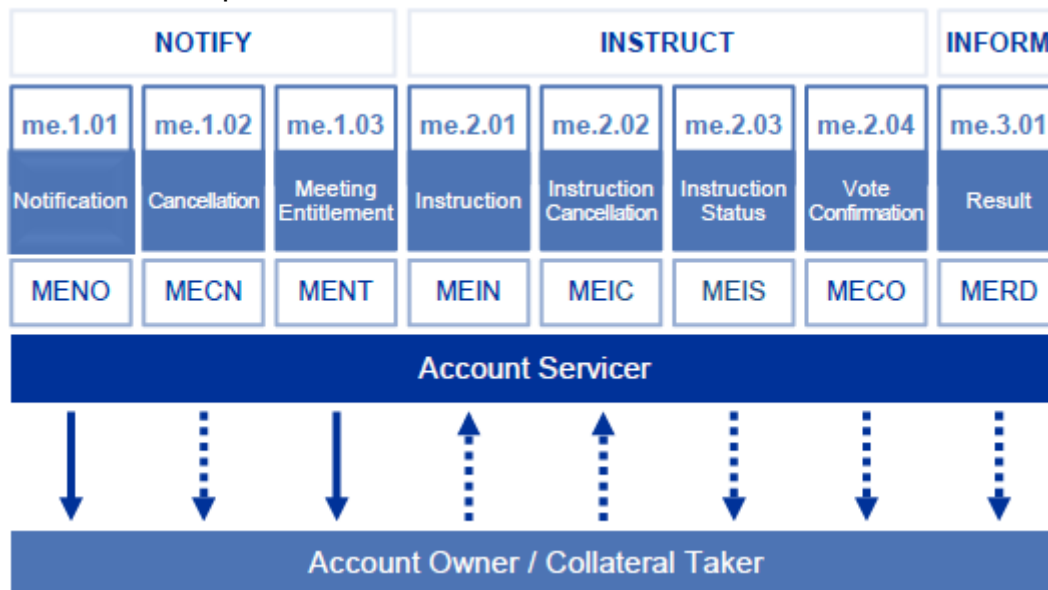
NOTIFY

INSTRUCT

INFORM

| me.1.01 | me.1.02 | me.1.03 | me.2.01 | me.2.02 | me.2.03 | me.2.04 | me.3.01 |
|---|---|---|---|---|---|---|---|
| Notification | Cancellation | Meeting Entitlement | Instruction | Instruction Cancellation | Instruction Status | Vote Confirmation | Result |
| MENO | MECN | MENT | MEIN | MEIC | MEIS | MECO | MERD |

Account Servicer

Account Owner / Collateral Taker